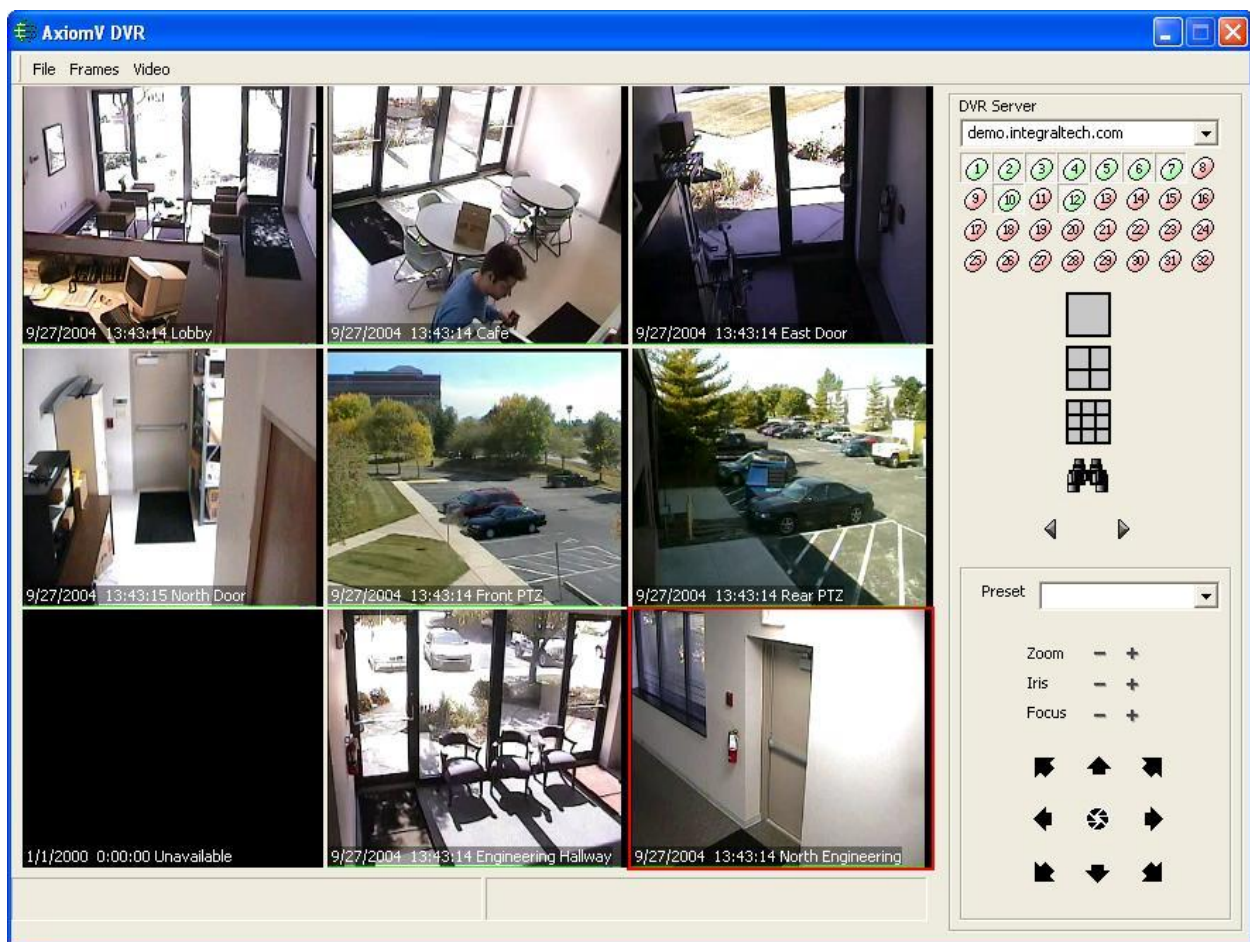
AxiomV DVR

File Frames Video

9/27/2004 13:43:14 Lobby

9/27/2004 13:43:14 Cafe

9/27/2004 13:43:14 East Door

9/27/2004 13:43:15 North Door

9/27/2004 13:43:14 Front PTZ

9/27/2004 13:43:14 Rear PTZ

1/1/2000 0:00:00 Unavailable

9/27/2004 13:43:14 Engineering Hallway

9/27/2004 13:43:14 North Engineering

DVR Server

demo.integraltech.com

1 2 3 4 5 6 7 8
9 10 11 12 13 14 15 16
17 18 19 20 21 22 23 24
25 26 27 28 29 30 31 32

Preset

Zoom – +
Iris – +
Focus – +